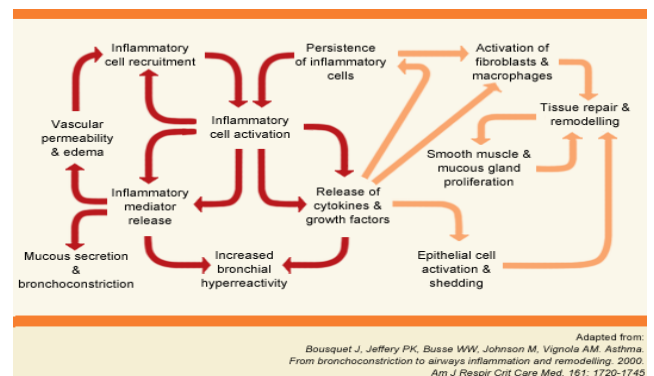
Inflammatory cell recruitment

Persistence of inflammatory cells

Activation of fibroblasts & macrophages

Vascular permeability & edema

Inflammatory cell activation

Tissue repair & remodelling

Smooth muscle & mucous gland proliferation

Inflammatory mediator release

Release of cytokines & growth factors

Mucous secretion & bronchoconstriction

Increased bronchial hyperreactivity

Epithelial cell activation & shedding

Adapted from:
Bousquet J, Jeffery PK, Busse WW, Johnson M, Vignola AM. Asthma.
From bronchoconstriction to airways inflammation and remodelling. 2000.
Am J Respir Crit Care Med. 161: 1720-1745